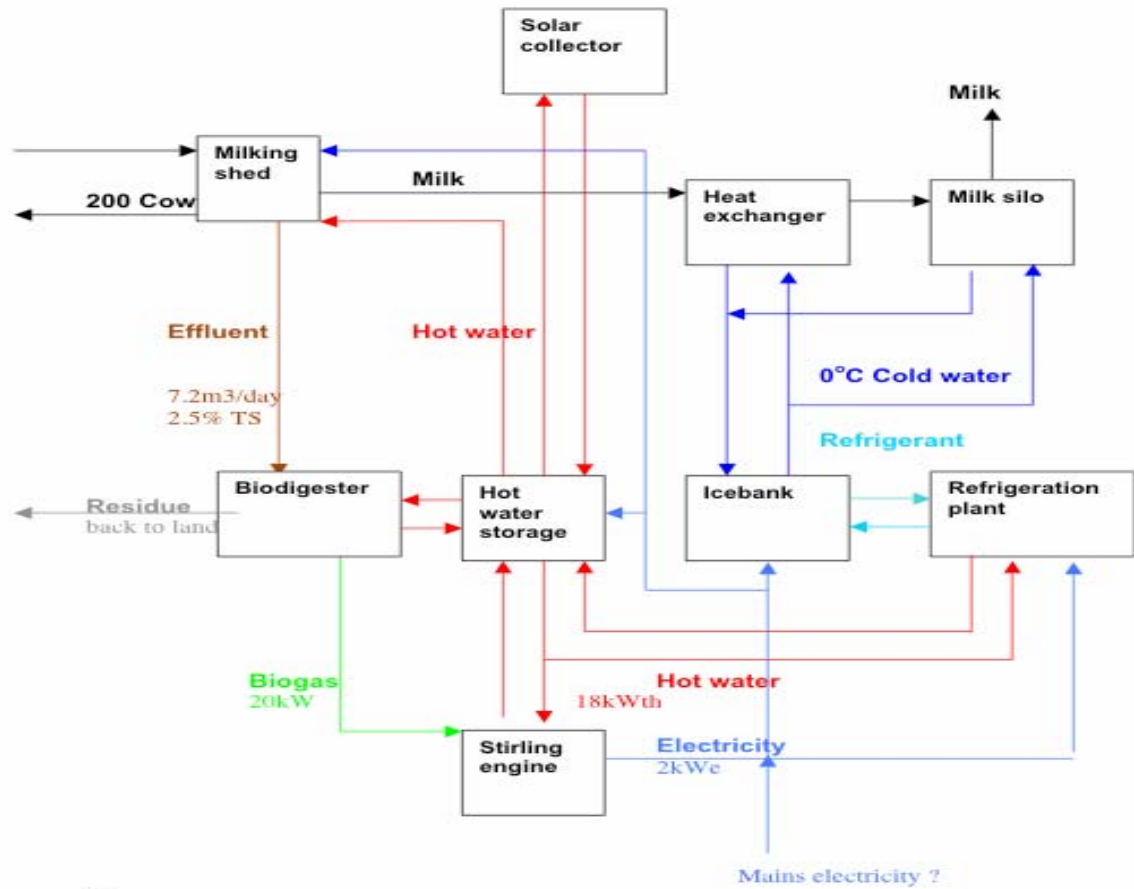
Solar collector

Milk

Milking shed

Milk

200 Cow

Heat exchanger

Milk silo

Effluent

Hot water

7.2m3/day
2.5% TS

0°C Cold water

Refrigerant

Residue
back to land

Biodigester

Hot water storage

Icebank

Refrigeration plant

Biogas
20kW

Hot water
18kWth

Stirling engine

Electricity
2kWe

Mains electricity ?